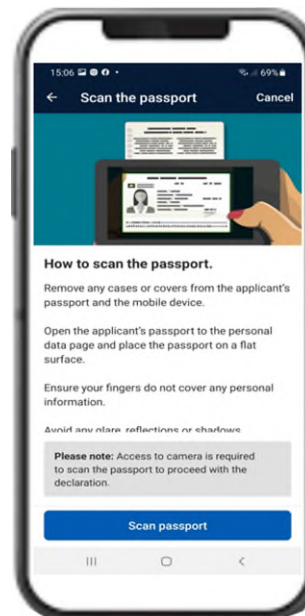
15:06 69%

Scan the passport Cancel

How to scan the passport.

Remove any cases or covers from the applicant's passport and the mobile device.

Open the applicant's passport to the personal data page and place the passport on a flat surface.

Ensure your fingers do not cover any personal information.

Avoid any glare, reflections or shadows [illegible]

Please note: Access to camera is required to scan the passport to proceed with the declaration.

Scan passport